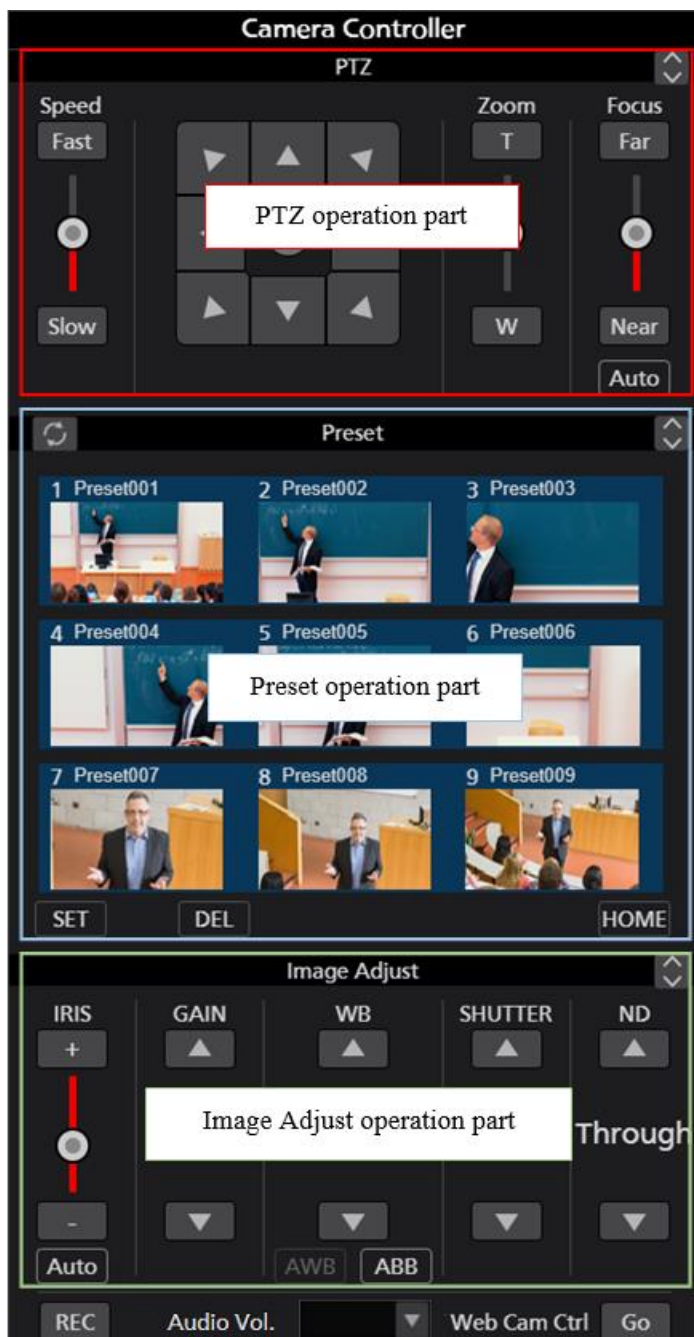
Camera Controller

PTZ

Speed

Fast

Slow

PTZ operation part

Zoom

T

W

Focus

Far

Near

Auto

Preset

1 Preset001

2 Preset002

3 Preset003

4 Preset004

5 Preset005

6 Preset006

Preset operation part

7 Preset007

8 Preset008

9 Preset009

SET

DEL

HOME

Image Adjust

IRIS

+

-

Auto

GAIN

WB

SHUTTER

ND

Image Adjust operation part

Through

AWB

ABB

REC

Audio Vol.

Web Cam Ctrl

Go